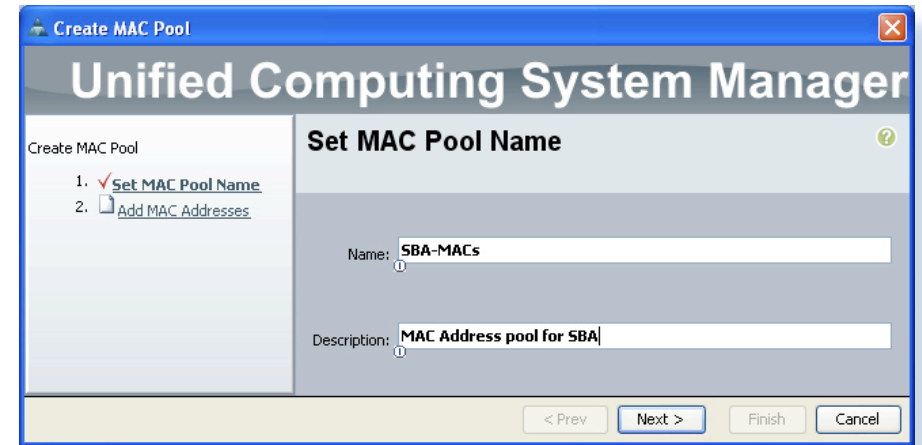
Create MAC Pool

Unified Computing System Manager

Create MAC Pool

1. √ Set MAC Pool Name
2. Add MAC Addresses

Set MAC Pool Name

Name: SBA-MACs

Description: MAC Address pool for SBA

< Prev  Next >  Finish  Cancel